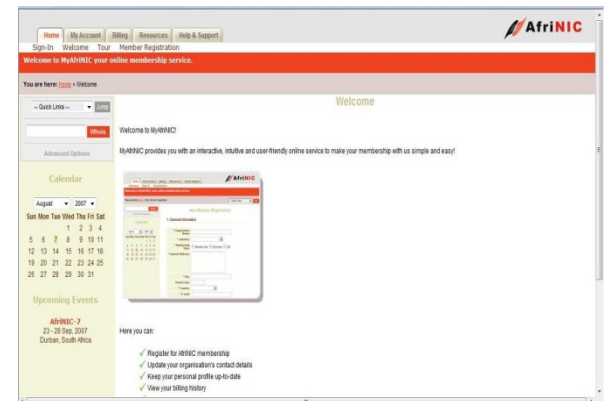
Home | My Account | Billing | Resources | Help & Support

AfriNIC

Sign-In Welcome Tour Member Registration

Welcome to MyAfriNIC your online membership service.

You are here: Home > Welcome

-- Quick Links -- Jump

Whois

Advanced Options

Calendar

| August | 2007 |
|---|---|

| Sun | Mon | Tue | Wed | Thu | Fri | Sat |
|---|---|---|---|---|---|---|
| | | | 1 | 2 | 3 | 4 |
| 5 | 6 | 7 | 8 | 9 | 10 | 11 |
| 12 | 13 | 14 | 15 | 16 | 17 | 18 |
| 19 | 20 | 21 | 22 | 23 | 24 | 25 |
| 26 | 27 | 28 | 29 | 30 | 31 | |

Upcoming Events

AfriNIC-7
23 - 28 Sep, 2007
Durban, South Africa

Welcome

Welcome to MyAfriNIC!

MyAfriNIC provides you with an interactive, intuitive and user-friendly online service to make your membership with us simple and easy!

Here you can:

✓ Register for AfriNIC membership
✓ Update your organisation's contact details
✓ Keep your personal profile up-to-date
✓ View your billing history